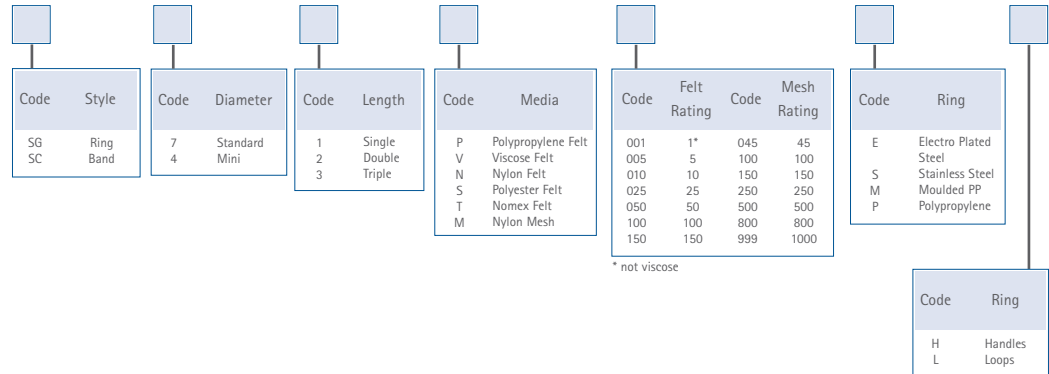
| Code | Style |
|---|---|
| SG | Ring |
| SC | Band |

| Code | Diameter |
|---|---|
| 7 | Standard |
| 4 | Mini |

| Code | Length |
|---|---|
| 1 | Single |
| 2 | Double |
| 3 | Triple |

| Code | Media |
|---|---|
| P | Polypropylene Felt |
| V | Viscose Felt |
| N | Nylon Felt |
| S | Polyester Felt |
| T | Nomex Felt |
| M | Nylon Mesh |

| Code | Felt Rating | Code | Mesh Rating |
|---|---|---|---|
| 001 | 1* | 045 | 45 |
| 005 | 5 | 100 | 100 |
| 010 | 10 | 150 | 150 |
| 025 | 25 | 250 | 250 |
| 050 | 50 | 500 | 500 |
| 100 | 100 | 800 | 800 |
| 150 | 150 | 999 | 1000 |

* not viscose

| Code | Ring |
|---|---|
| E | Electro Plated Steel |
| S | Stainless Steel |
| M | Moulded PP |
| P | Polypropylene |

| Code | Ring |
|---|---|
| H | Handles |
| L | Loops |